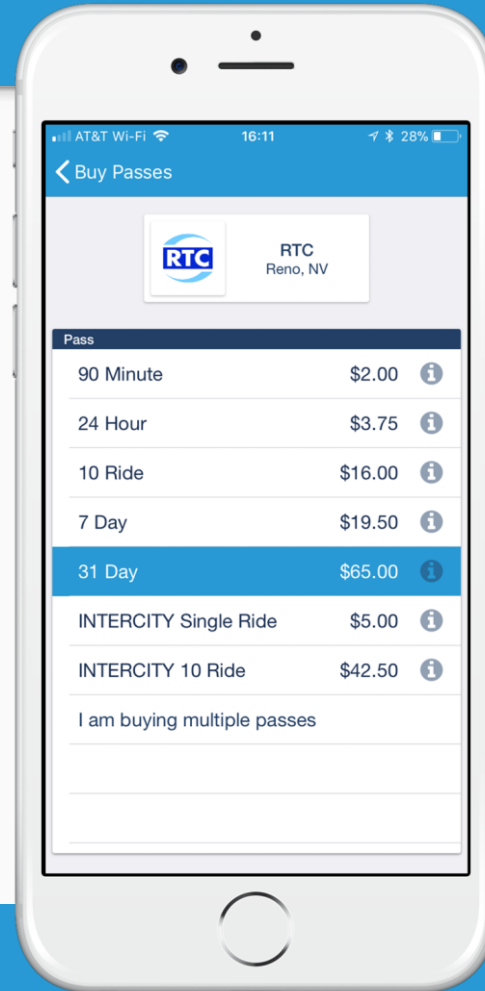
AT&T Wi-Fi 16:11 28%

Buy Passes

RTC

RTC
Reno, NV

Pass

90 Minute $2.00

24 Hour $3.75

10 Ride $16.00

7 Day $19.50

31 Day $65.00

INTERCITY Single Ride $5.00

INTERCITY 10 Ride $42.50

I am buying multiple passes